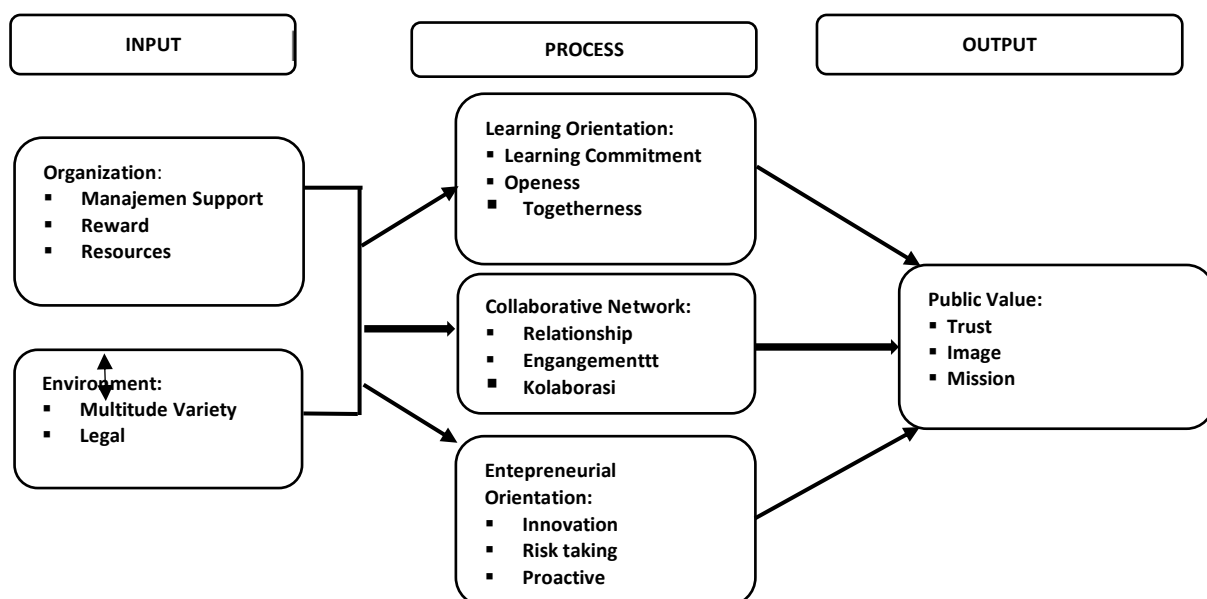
INPUT

PROCESS

OUTPUT

Organization:
- Manajemen Support
- Reward
- Resources

Environment:
- Multitude Variety
- Legal

Learning Orientation:
- Learning Commitment
- Openess
- Togetherness

Collaborative Network:
- Relationship
- Engangementtt
- Kolaborasi

Entepreneurial Orientation:
- Innovation
- Risk taking
- Proactive

Public Value:
- Trust
- Image
- Mission